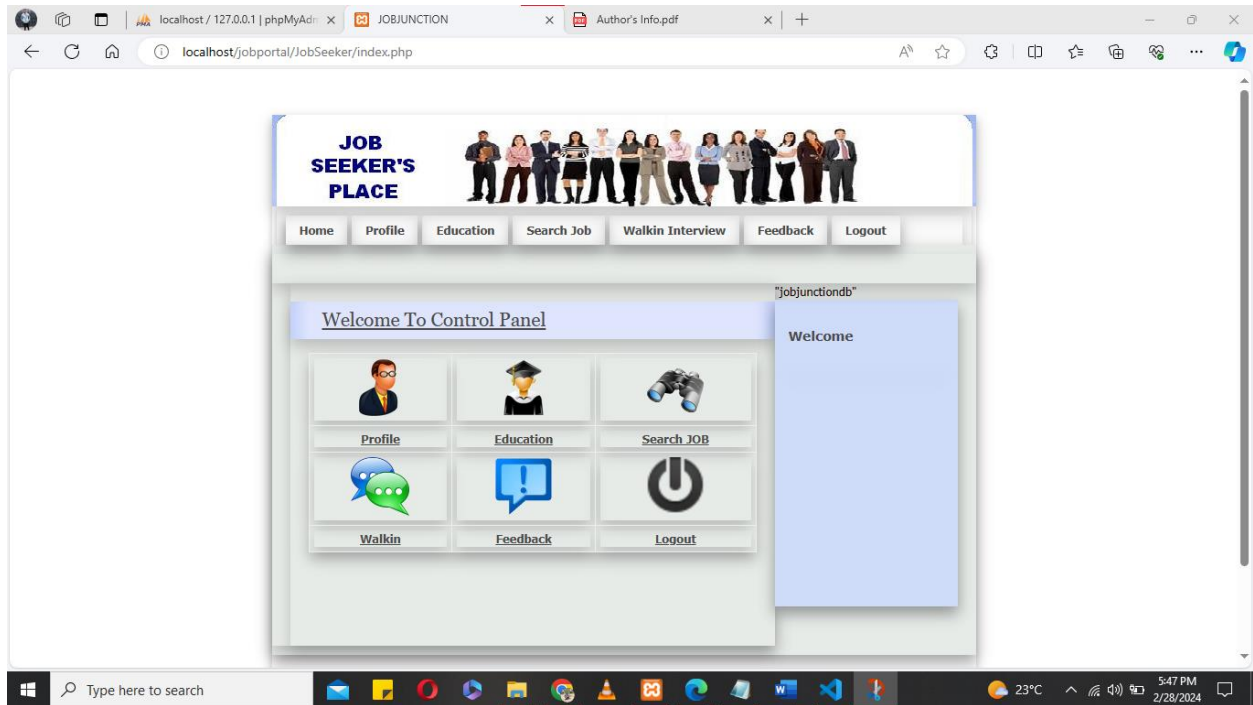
localhost / 127.0.0.1 | phpMyAdr ×
JOBJUNCTION ×
Author's Info.pdf ×
+

localhost/jobportal/JobSeeker/index.php

JOB SEEKER'S PLACE

Home
Profile
Education
Search Job
Walkin Interview
Feedback
Logout

"jobjunctiondb"

Welcome To Control Panel

Welcome

Profile
Education
Search JOB
Walkin
Feedback
Logout

Type here to search
23°C
5:47 PM
2/28/2024